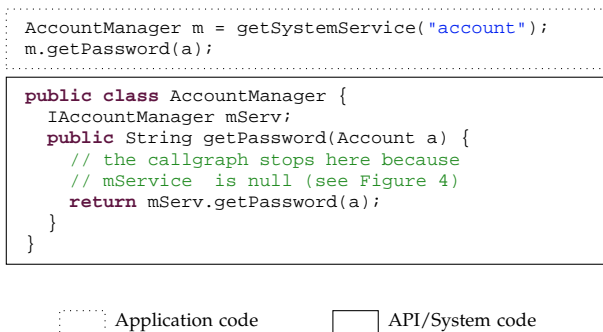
AccountManager m = getSystemService("account");
m.getPassword(a);

public class AccountManager {
  IAccountManager mServ;
  public String getPassword(Account a) {
    // the callgraph stops here because
    // mService  is null (see Figure 4)
    return mServ.getPassword(a);
  }
}

Application code

API/System code